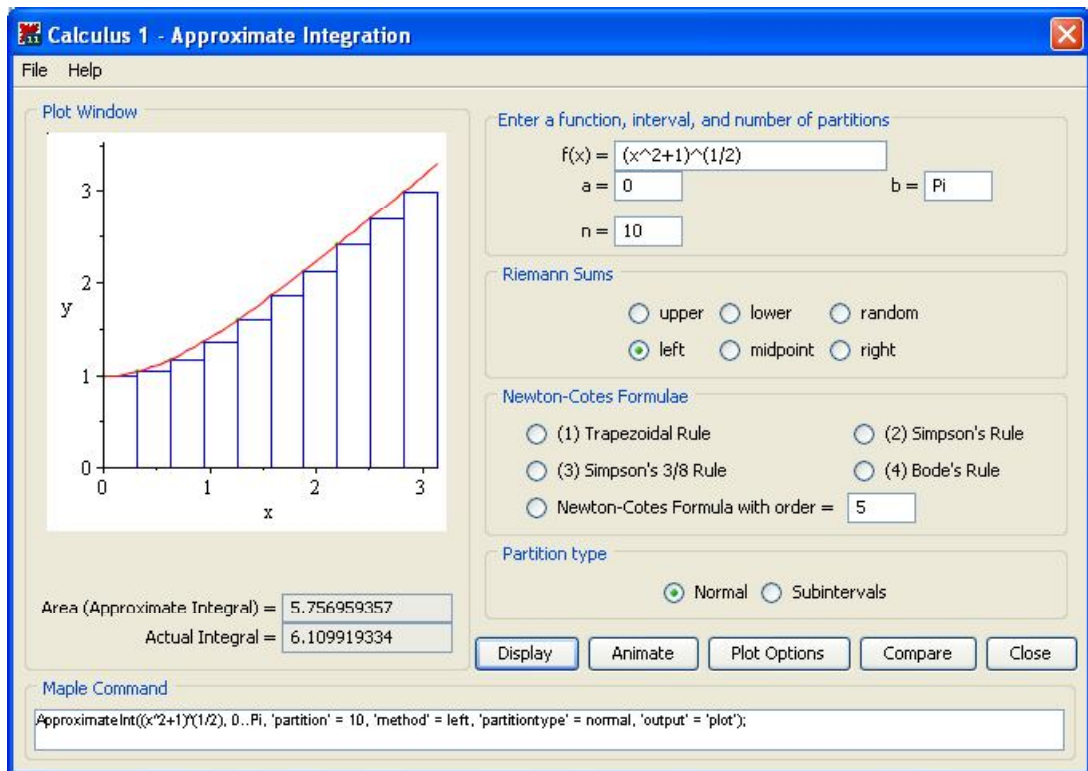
Calculus 1 - Approximate Integration

File Help

Plot Window

3

2

y

1

0

0 1 2 3

x

Area (Approximate Integral) = 5.756959357

Actual Integral = 6.109919334

Enter a function, interval, and number of partitions

f(x) = (x^2+1)^(1/2)

a = 0

b = Pi

n = 10

Riemann Sums

upper lower random

left midpoint right

Newton-Cotes Formulae

(1) Trapezoidal Rule (2) Simpson's Rule

(3) Simpson's 3/8 Rule (4) Bode's Rule

Newton-Cotes Formula with order = 5

Partition type

Normal Subintervals

Display Animate Plot Options Compare Close

Maple Command

ApproximateInt((x^2+1)^(1/2), 0..Pi, 'partition' = 10, 'method' = left, 'partitiontype' = normal, 'output' = 'plot');